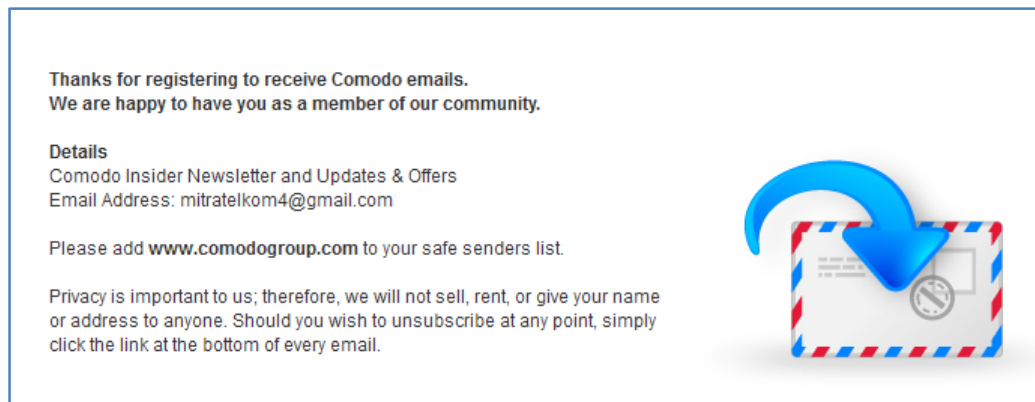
Thanks for registering to receive Comodo emails.
We are happy to have you as a member of our community.

Details
Comodo Insider Newsletter and Updates & Offers
Email Address: mitratelkom4@gmail.com

Please add www.comodogroup.com to your safe senders list.

Privacy is important to us; therefore, we will not sell, rent, or give your name or address to anyone. Should you wish to unsubscribe at any point, simply click the link at the bottom of every email.